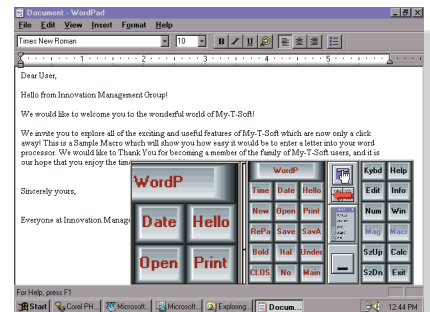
Document - WordPad
File Edit View Insert Format Help
Times New Roman 10 B I U

Dear User,

Hello from Innovation Management Group!

We would like to welcome you to the wonderful world of My-T-Soft!

We invite you to explore all of the exciting and useful features of My-T-Soft which are now only a click away! This is a Sample Macro which will show you how easy it would be to enter a letter into your word processor. We would like to Thank You for becoming a member of the family of My-T-Soft users, and it is our hope that you enjoy the tim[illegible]

Sincerely yours,

Everyone at Innovation Manage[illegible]

WordP
Date Hello
Open Print
WordP
Time Date Hello
New Open Print
RePa Save SavA
Bold Ital Under
CLOS No Main
Kybd Help
Edit Info
Num Win
Mag Macr
SzUp Calc
SzDn Exit

For Help, press F1
Start Corel PH... Microsoft... Microsoft... Exploring... Docum...
12:44 PM